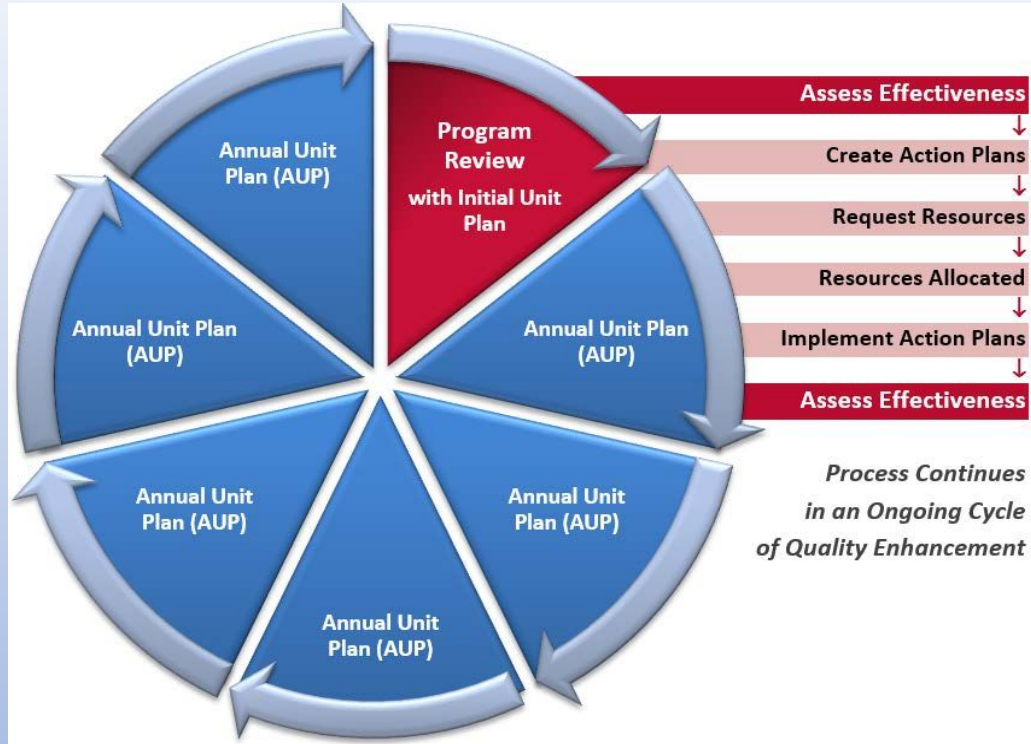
Program Review
with Initial Unit Plan

Annual Unit Plan (AUP)

Annual Unit Plan (AUP)

Annual Unit Plan (AUP)

Annual Unit Plan (AUP)

Annual Unit Plan (AUP)

Annual Unit Plan (AUP)

Assess Effectiveness
↓
Create Action Plans
↓
Request Resources
↓
Resources Allocated
↓
Implement Action Plans
↓
Assess Effectiveness

Process Continues in an Ongoing Cycle of Quality Enhancement